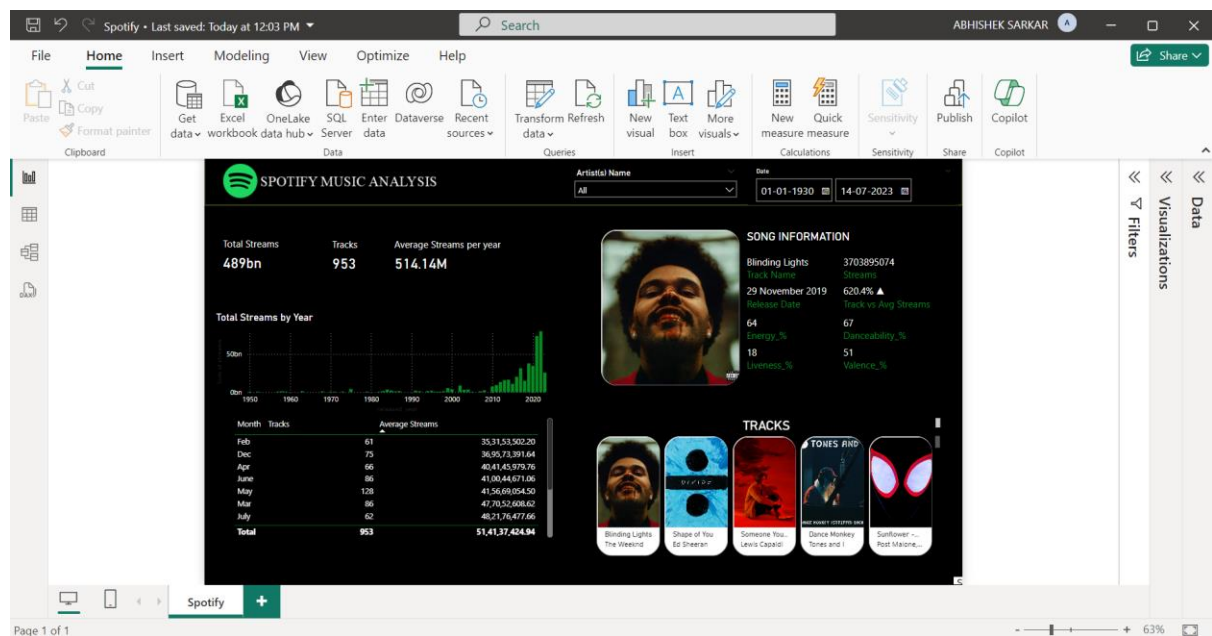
Spotify • Last saved: Today at 12:03 PM

Search

ABHISHEK SARKAR

File Home Insert Modeling View Optimize Help

Share

Paste Cut Copy Format painter
Clipboard

Get data Excel workbook OneLake data hub SQL Server Enter data Dataverse Recent sources
Data

Transform data Refresh
Queries

New visual Text box More visuals
Insert

New measure Quick measure
Calculations

Sensitivity
Sensitivity

Publish
Share

Copilot
Copilot

SPOTIFY MUSIC ANALYSIS

Artist(s) Name
All

Date
01-01-1930 14-07-2023

Total Streams
489bn

Tracks
953

Average Streams per year
514.14M

Total Streams by Year

50bn
0bn
1950 1960 1970 1980 1990 2000 2010 2020

| Month | Tracks | Average Streams |
|---|---|---|
| Feb | 61 | 35,31,53,502.20 |
| Dec | 75 | 36,95,73,391.64 |
| Apr | 66 | 40,41,45,979.76 |
| June | 86 | 41,00,44,671.06 |
| May | 128 | 41,56,69,054.50 |
| Mar | 86 | 47,70,52,608.62 |
| July | 62 | 48,21,76,477.66 |
| Total | 953 | 51,41,37,424.94 |

SONG INFORMATION

Blinding Lights
Track Name
3703895074
Streams
29 November 2019
Release Date
620.4% ▲
Track vs Avg Streams
64
Energy_%
67
Danceability_%
18
Liveness_%
51
Valence_%

TRACKS

TONES AND

Blinding Lights
The Weeknd

Shape of You
Ed Sheeran

Someone You...
Lewis Capaldi

Dance Monkey
Tones and I

Sunflower - ...
Post Malone,...

Filters
Visualizations
Data

Spotify

Page 1 of 1

63%